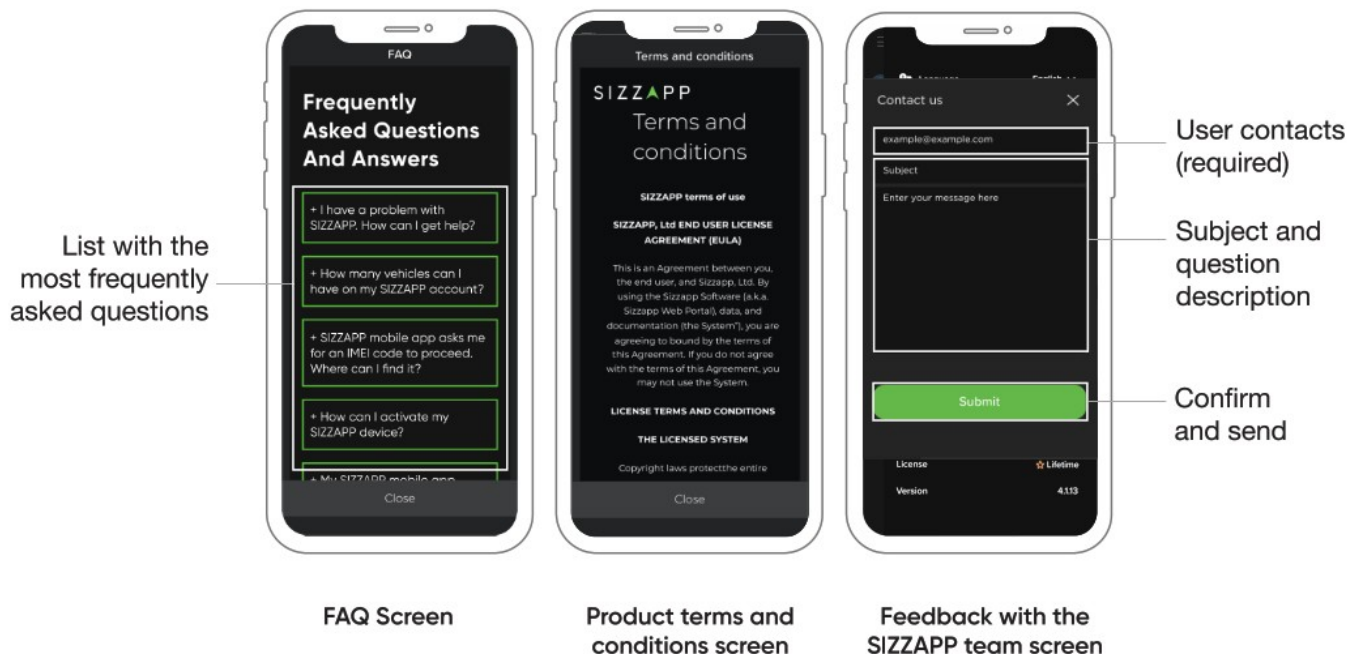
FAQ

Frequently Asked Questions And Answers

+ I have a problem with SIZZAPP. How can I get help?

+ How many vehicles can I have on my SIZZAPP account?

+ SIZZAPP mobile app asks me for an IMEI code to proceed. Where can I find it?

+ How can I activate my SIZZAPP device?

+ My SIZZAPP mobile app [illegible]

Close

List with the most frequently asked questions

Terms and conditions

SIZZAPP

Terms and conditions

SIZZAPP terms of use

SIZZAPP, Ltd END USER LICENSE AGREEMENT (EULA)

This is an Agreement between you, the end user, and Sizzapp, Ltd. By using the Sizzapp Software (a.k.a. Sizzapp Web Portal), data, and documentation (the System"), you are agreeing to bound by the terms of this Agreement. If you do not agree with the terms of this Agreement, you may not use the System.

LICENSE TERMS AND CONDITIONS

THE LICENSED SYSTEM

Copyright laws protectthe entire

Close

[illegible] English

Contact us ×

example@example.com

Subject

Enter your message here

Submit

License ☆ Lifetime

Version 4.1.13

User contacts (required)

Subject and question description

Confirm and send

FAQ Screen

Product terms and conditions screen

Feedback with the SIZZAPP team screen